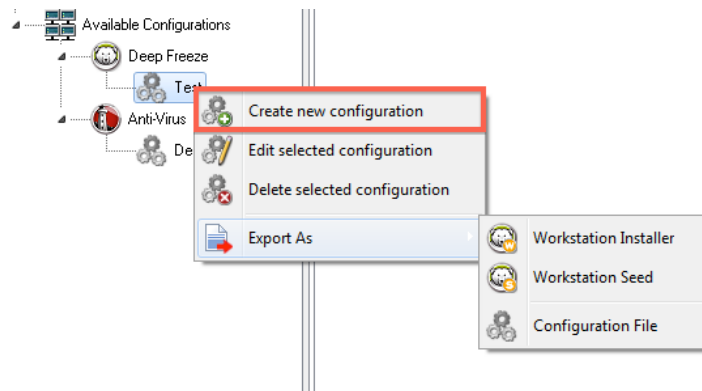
Available Configurations
Deep Freeze
Test
Anti-Virus
De
Create new configuration
Edit selected configuration
Delete selected configuration
Export As
Workstation Installer
Workstation Seed
Configuration File